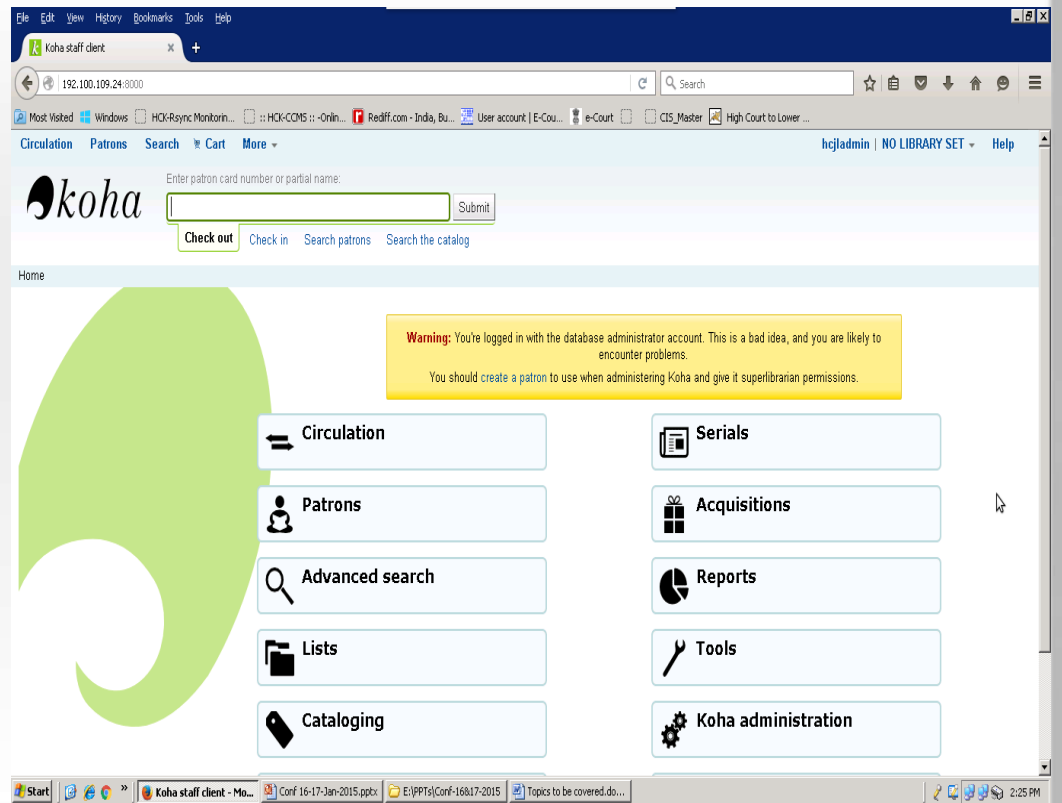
File Edit View History Bookmarks Tools Help

Koha staff client ×

192.100.109.24:8000

Search

Most Visited Windows HCK-Rsync Monitorin... :: HCK-CCMS :: -Onlin... Rediff.com - India, Bu... User account | E-Cou... e-Court CIS_Master High Court to Lower ...

Circulation Patrons Search Cart More

hcjladmin | NO LIBRARY SET Help

koha

Enter patron card number or partial name:

Submit

Check out Check in Search patrons Search the catalog

Home

Warning: You're logged in with the database administrator account. This is a bad idea, and you are likely to encounter problems.

You should create a patron to use when administering Koha and give it superlibrarian permissions.

Circulation

Serials

Patrons

Acquisitions

Advanced search

Reports

Lists

Tools

Cataloging

Koha administration

Start Koha staff client - Mo... Conf 16-17-Jan-2015.pptx E:\PPTs\Conf-16&17-2015 Topics to be covered.do... 2:25 PM